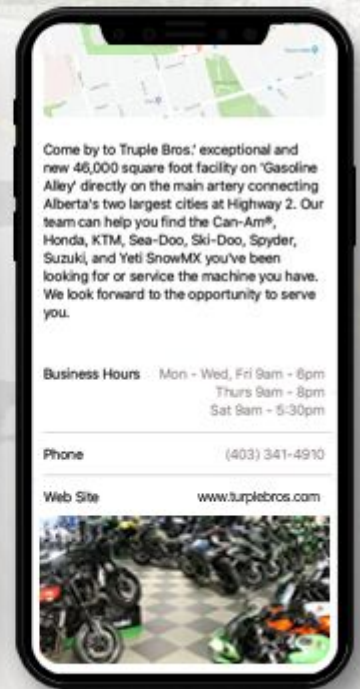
Come by to Truple Bros.' exceptional and new 46,000 square foot facility on 'Gasoline Alley' directly on the main artery connecting Alberta's two largest cities at Highway 2. Our team can help you find the Can-Am®, Honda, KTM, Sea-Doo, Ski-Doo, Spyder, Suzuki, and Yeti SnowMX you've been looking for or service the machine you have. We look forward to the opportunity to serve you.

Business Hours Mon - Wed, Fri 9am - 6pm
Thurs 9am - 8pm
Sat 9am - 5:30pm

Phone (403) 341-4910

Web Site www.turplebros.com